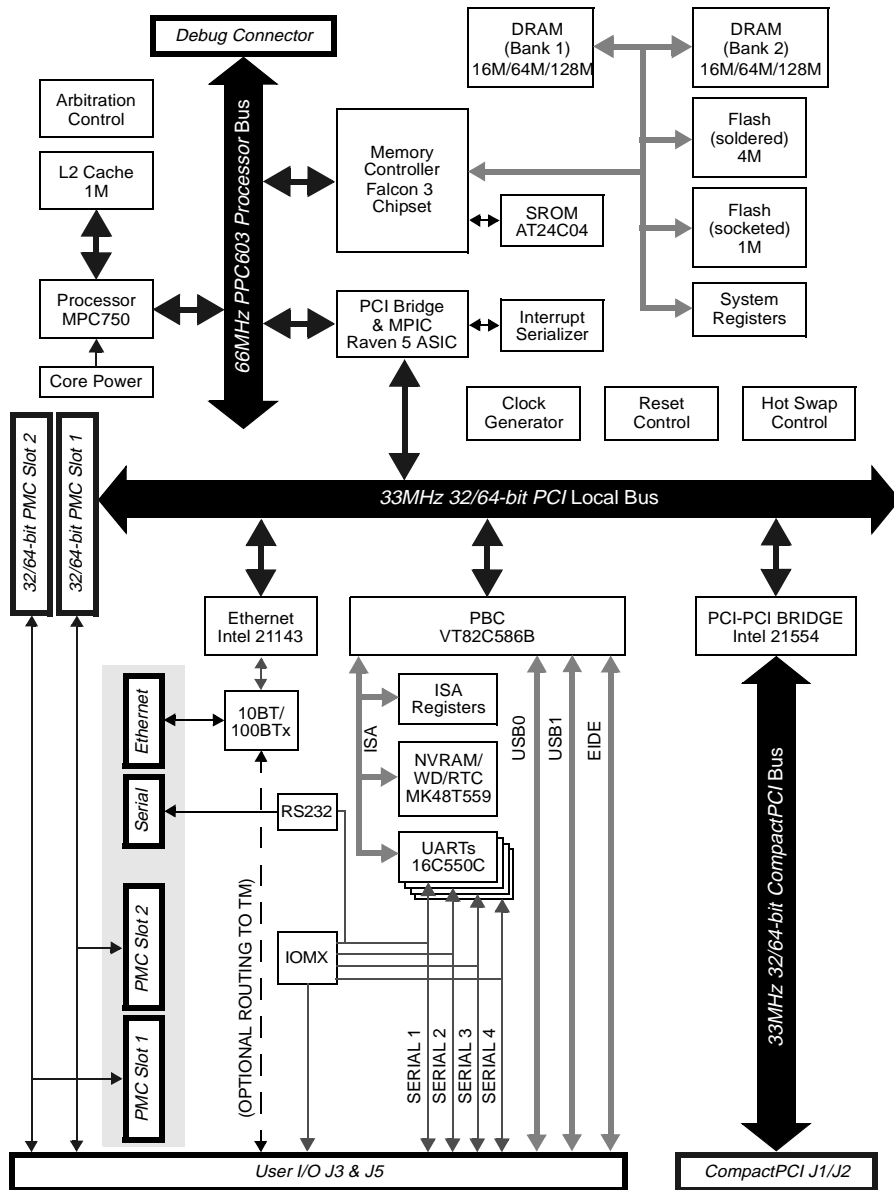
Debug Connector

DRAM (Bank 1) 16M/64M/128M

DRAM (Bank 2) 16M/64M/128M

Arbitration Control

L2 Cache 1M

66MHz PPC603 Processor Bus

Memory Controller Falcon 3 Chipset

Flash (soldered) 4M

SROM AT24C04

Flash (socketed) 1M

Processor MPC750

PCI Bridge & MPIC Raven 5 ASIC

Interrupt Serializer

System Registers

Core Power

Clock Generator

Reset Control

Hot Swap Control

32/64-bit PMC Slot 2

32/64-bit PMC Slot 1

33MHz 32/64-bit PCI Local Bus

Ethernet Intel 21143

PBC VT82C586B

PCI-PCI BRIDGE Intel 21554

Ethernet

10BT/ 100BTx

ISA Registers

ISA

USB0

USB1

EIDE

NVRAM/ WD/RTC MK48T559

Serial

RS232

UARTs 16C550C

33MHz 32/64-bit CompactPCI Bus

PMC Slot 2

IOMX

(OPTIONAL ROUTING TO TM)

PMC Slot 1

SERIAL 1

SERIAL 2

SERIAL 3

SERIAL 4

User I/O J3 & J5

CompactPCI J1/J2